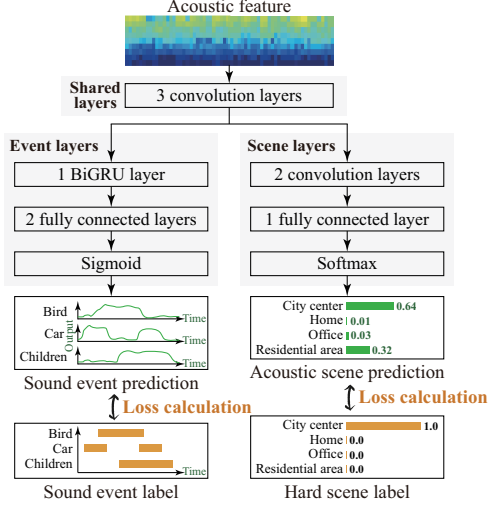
Acoustic feature

Shared layers

3 convolution layers

Event layers

1 BiGRU layer

2 fully connected layers

Sigmoid

Scene layers

2 convolution layers

1 fully connected layer

Softmax

Bird
Car
Children
Output
Time
Time
Time

Sound event prediction

City center 0.64
Home 0.01
Office 0.03
Residential area 0.32

Acoustic scene prediction

Loss calculation

Loss calculation

Bird
Car
Children
Time

Sound event label

City center 1.0
Home 0.0
Office 0.0
Residential area 0.0

Hard scene label